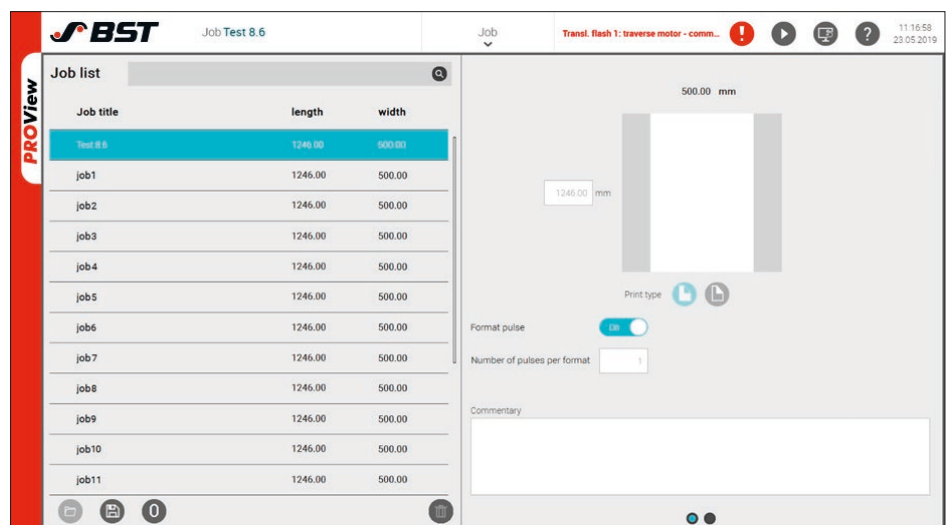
BST Job Test 8.6 Job Transl. flash 1: traverse motor - comm... 11:16:58 23.05.2019

PROView

Job list

| Job title | length | width |
|---|---|---|
| Test 8.6 | 1246.00 | 500.00 |
| job1 | 1246.00 | 500.00 |
| job2 | 1246.00 | 500.00 |
| job3 | 1246.00 | 500.00 |
| job4 | 1246.00 | 500.00 |
| job5 | 1246.00 | 500.00 |
| job6 | 1246.00 | 500.00 |
| job7 | 1246.00 | 500.00 |
| job8 | 1246.00 | 500.00 |
| job9 | 1246.00 | 500.00 |
| job10 | 1246.00 | 500.00 |
| job11 | 1246.00 | 500.00 |

0

500.00 mm

1246.00 mm

Print type

Format pulse On

Number of pulses per format 1

Commentary